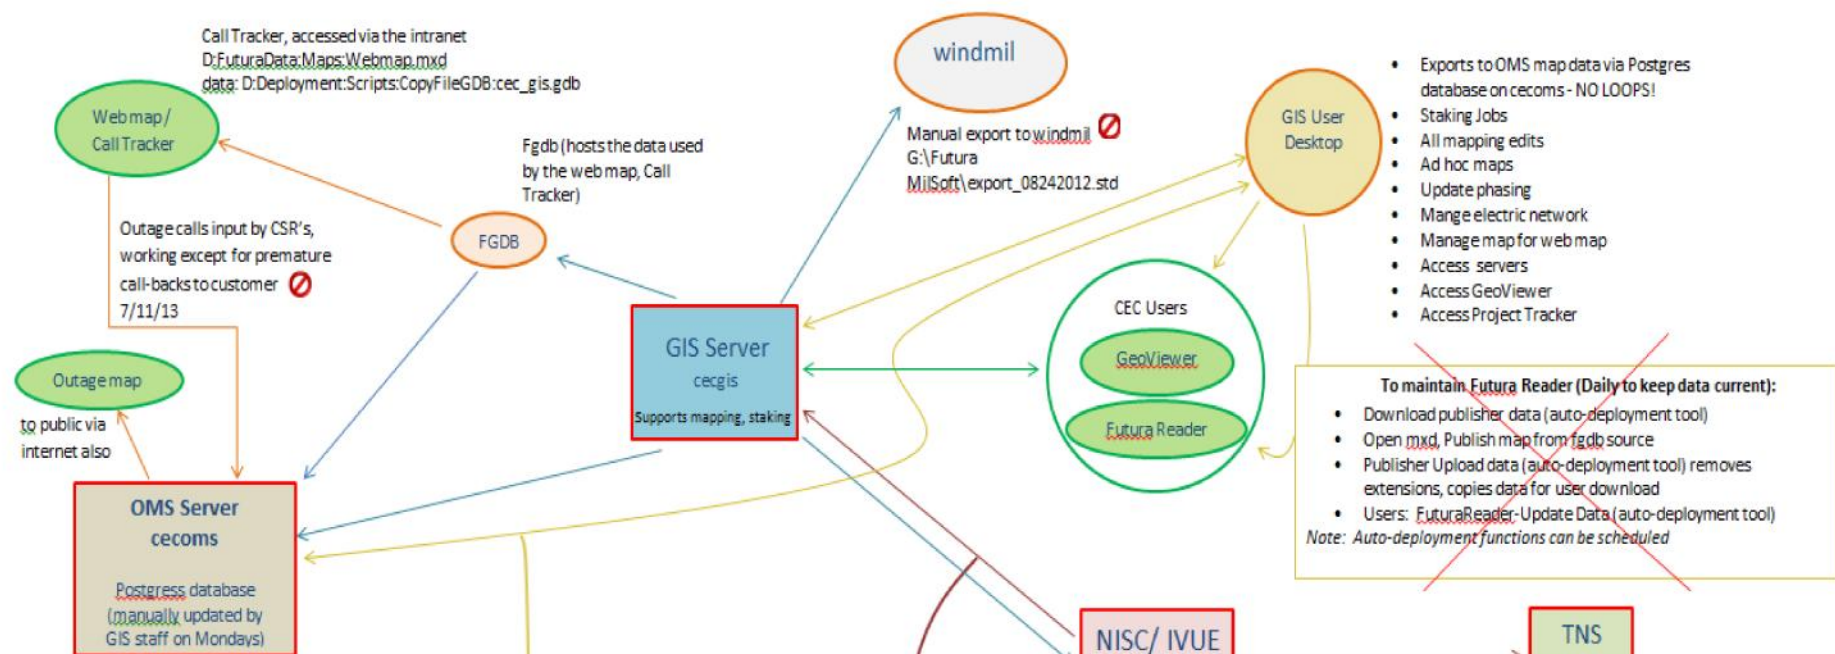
Call Tracker, accessed via the intranet
D:FuturaData:Maps:Webmap.mxd
data: D:Deployment:Scripts:CopyFileGDB:cec_gis.gdb

Web map / Call Tracker

windmil

Manual export to windmil
G:\Futura
MilSoft\export_08242012.std

GIS User Desktop

- Exports to OMS map data via Postgres database on cecoms - NO LOOPS!
- Staking Jobs
- All mapping edits
- Ad hoc maps
- Update phasing
- Mange electric network
- Manage map for web map
- Access servers
- Access GeoViewer
- Access Project Tracker

Fgdb (hosts the data used by the web map, Call Tracker)

FGDB

Outage calls input by CSR's, working except for premature call-backs to customer
7/11/13

Outage map

to public via internet also

GIS Server
cecgis
Supports mapping, staking

CEC Users

GeoViewer

Futura Reader

To maintain Futura Reader (Daily to keep data current):
- Download publisher data (auto-deployment tool)
- Open mxd, Publish map from fgdb source
- Publisher Upload data (auto-deployment tool) removes extensions, copies data for user download
- Users: FuturaReader-Update Data (auto-deployment tool)

Note: Auto-deployment functions can be scheduled

OMS Server
cecoms

Postgress database (manually updated by GIS staff on Mondays)

NISC/ IVUE

TNS